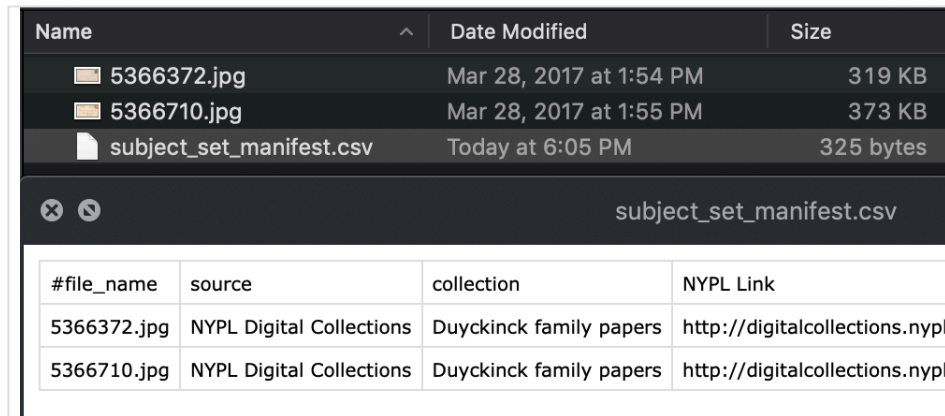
| Name | Date Modified | Size |
|---|---|---|
| 5366372.jpg | Mar 28, 2017 at 1:54 PM | 319 KB |
| 5366710.jpg | Mar 28, 2017 at 1:55 PM | 373 KB |
| subject_set_manifest.csv | Today at 6:05 PM | 325 bytes |

subject_set_manifest.csv

| #file_name | source | collection | NYPL Link |
|---|---|---|---|
| 5366372.jpg | NYPL Digital Collections | Duyckinck family papers | http://digitalcollections.nyp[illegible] |
| 5366710.jpg | NYPL Digital Collections | Duyckinck family papers | http://digitalcollections.nyp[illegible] |